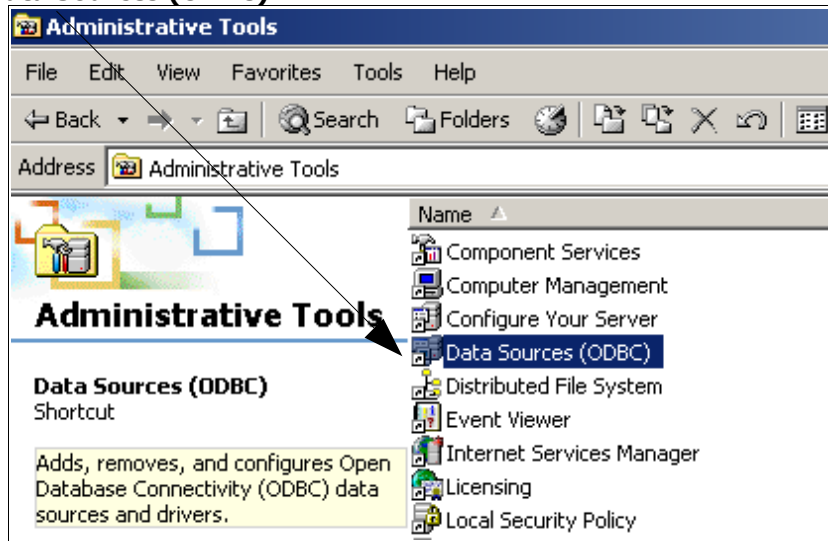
Administrative Tools

File Edit View Favorites Tools Help

Back Search Folders

Address Administrative Tools

Administrative Tools

Data Sources (ODBC)
Shortcut

Adds, removes, and configures Open Database Connectivity (ODBC) data sources and drivers.

Name

Component Services
Computer Management
Configure Your Server
Data Sources (ODBC)
Distributed File System
Event Viewer
Internet Services Manager
Licensing
Local Security Policy